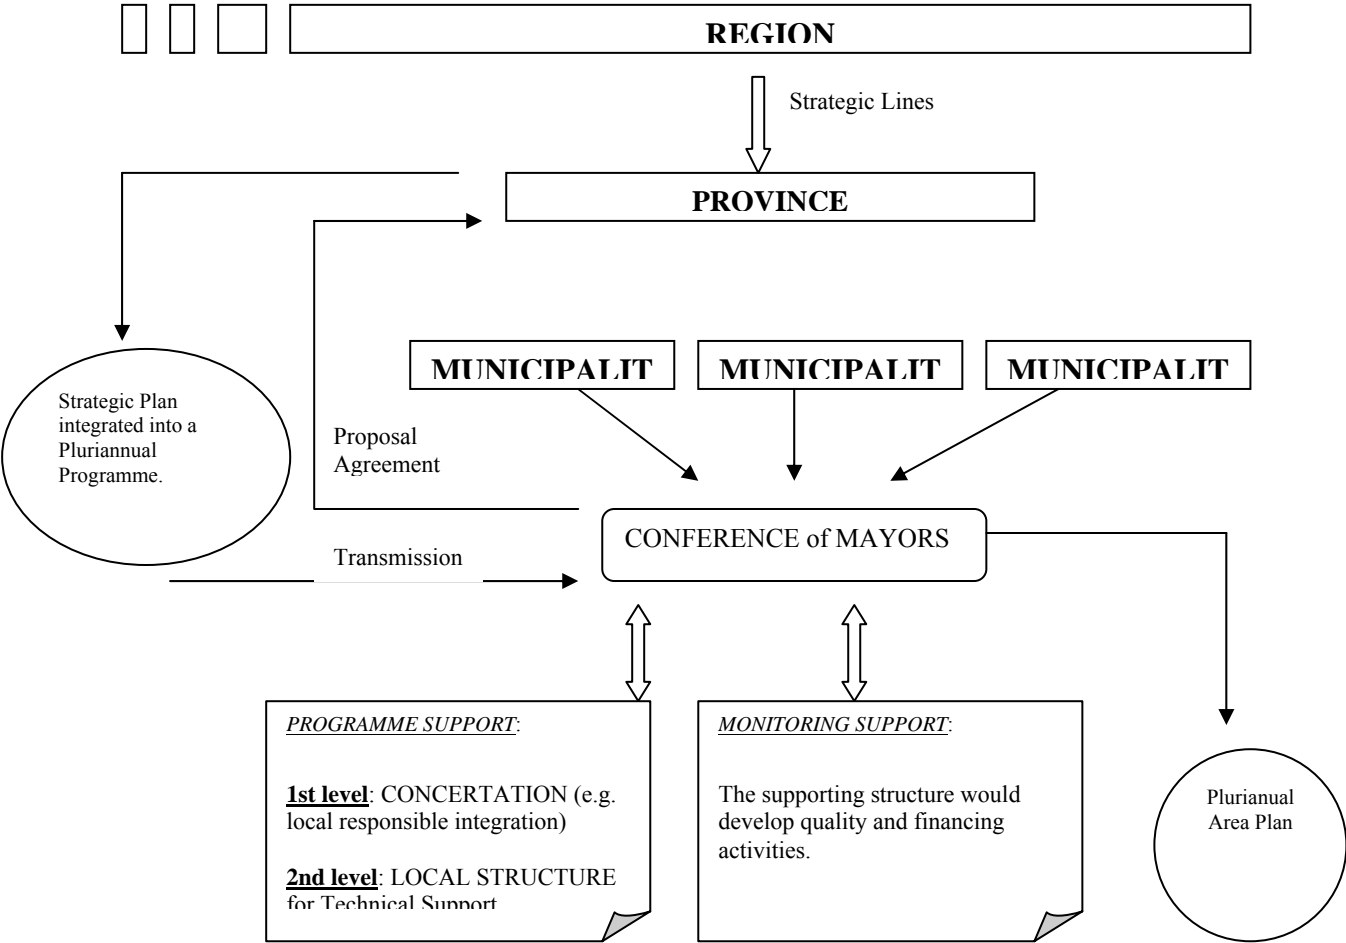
REGION

Strategic Lines

PROVINCE

MUNICIPALIT

MUNICIPALIT

MUNICIPALIT

Strategic Plan integrated into a Pluriannual Programme.

Proposal Agreement

CONFERENCE of MAYORS

Transmission

*PROGRAMME SUPPORT*:

**1st level**: CONCERTATION (e.g. local responsible integration)

**2nd level**: LOCAL STRUCTURE for Technical Support

*MONITORING SUPPORT*:

The supporting structure would develop quality and financing activities.

Plurianual Area Plan